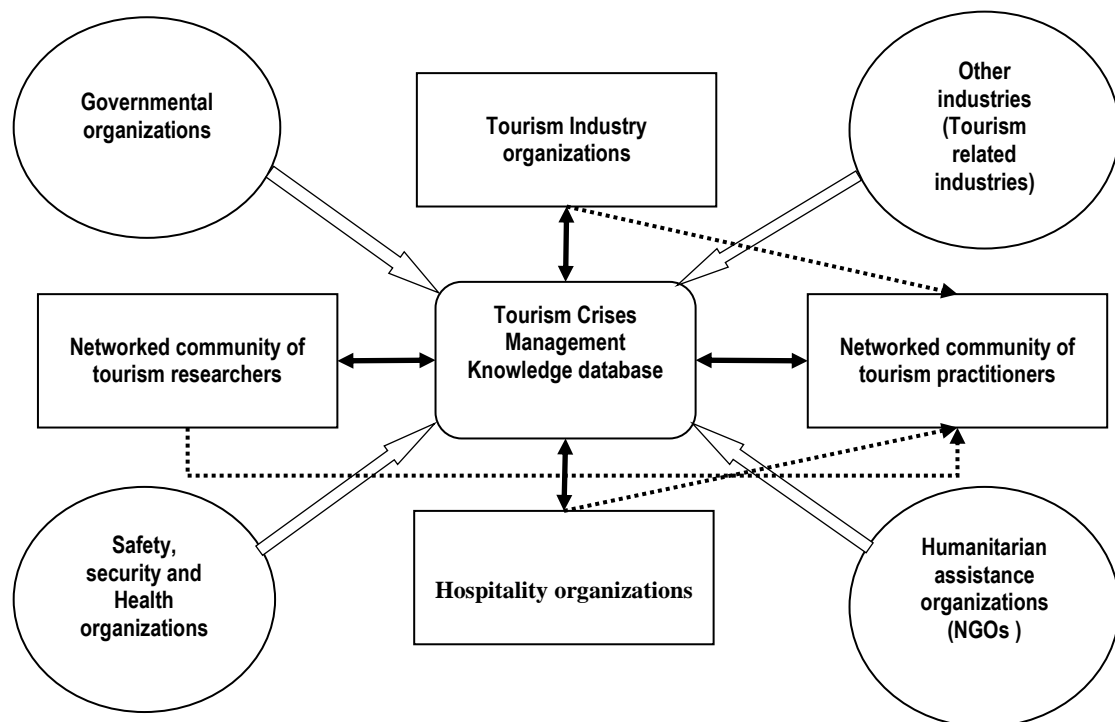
Governmental organizations

Tourism Industry organizations

Other industries (Tourism related industries)

Networked community of tourism researchers

Tourism Crises Management Knowledge database

Networked community of tourism practitioners

Safety, security and Health organizations

Hospitality organizations

Humanitarian assistance organizations (NGOs )